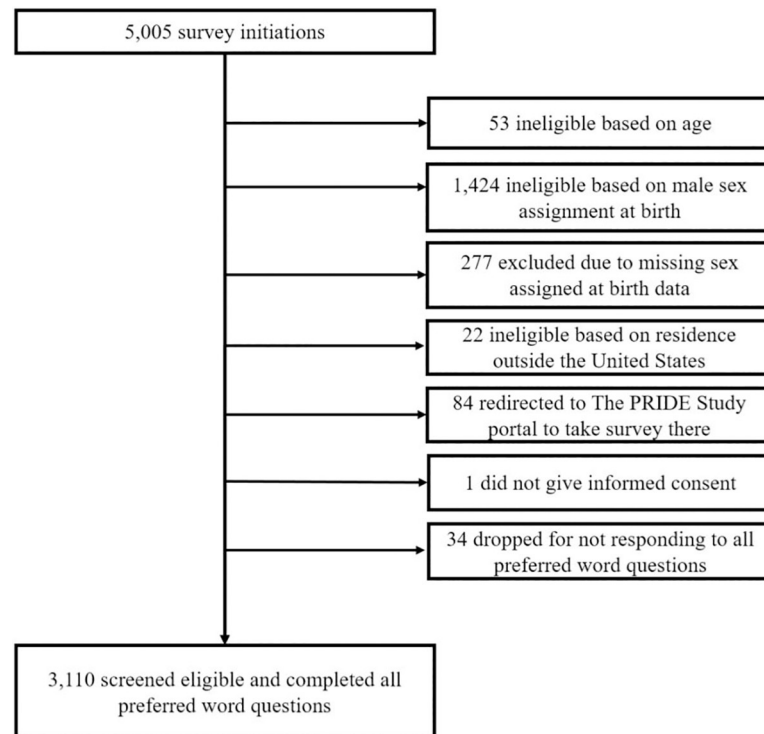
5,005 survey initiations

53 ineligible based on age

1,424 ineligible based on male sex assignment at birth

277 excluded due to missing sex assigned at birth data

22 ineligible based on residence outside the United States

84 redirected to The PRIDE Study portal to take survey there

1 did not give informed consent

34 dropped for not responding to all preferred word questions

3,110 screened eligible and completed all preferred word questions